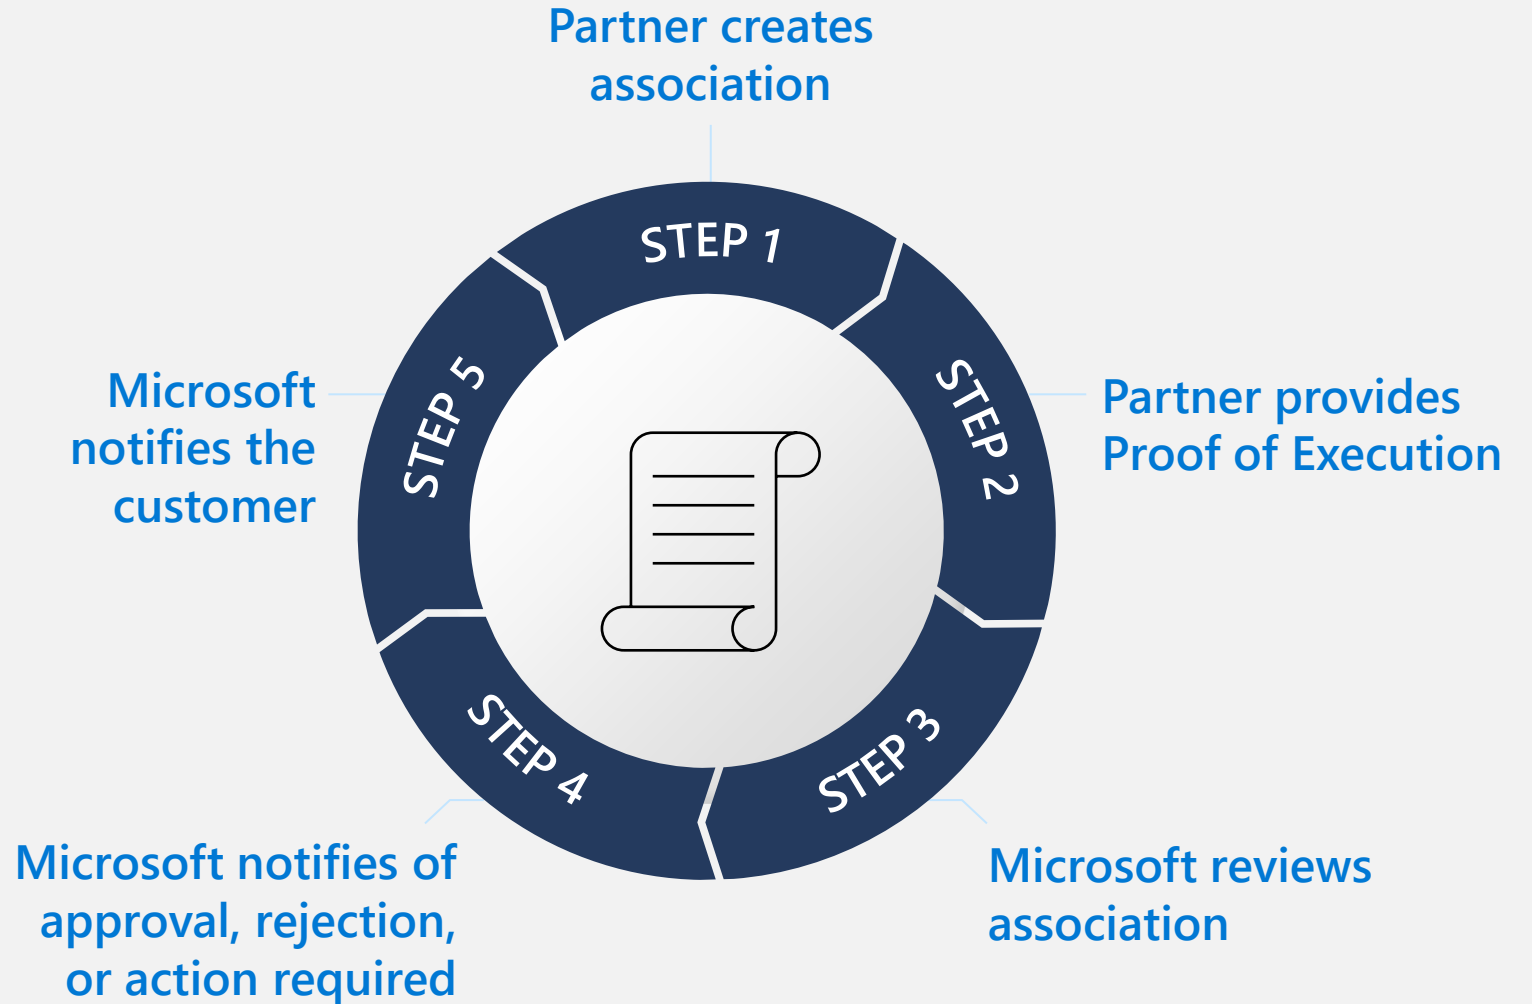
Partner creates association

STEP 1

STEP 2

Partner provides Proof of Execution

STEP 3

Microsoft reviews association

STEP 4

Microsoft notifies of approval, rejection, or action required

STEP 5

Microsoft notifies the customer